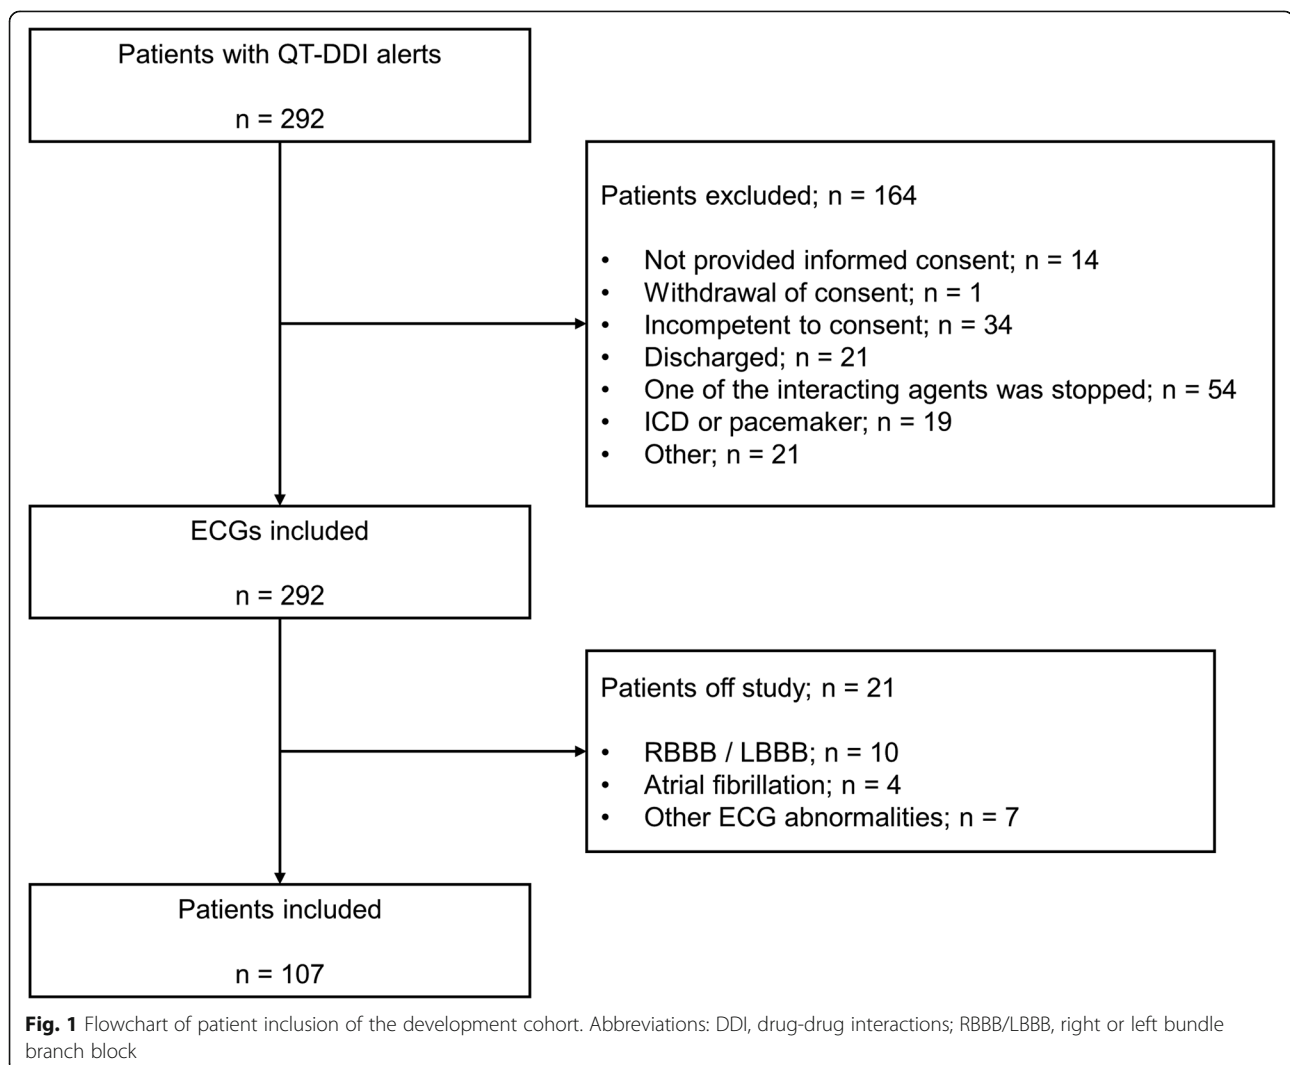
Patients with QT-DDI alerts

n = 292

Patients excluded; n = 164

• Not provided informed consent; n = 14
• Withdrawal of consent; n = 1
• Incompetent to consent; n = 34
• Discharged; n = 21
• One of the interacting agents was stopped; n = 54
• ICD or pacemaker; n = 19
• Other; n = 21

ECGs included

n = 292

Patients off study; n = 21

• RBBB / LBBB; n = 10
• Atrial fibrillation; n = 4
• Other ECG abnormalities; n = 7

Patients included

n = 107

**Fig. 1** Flowchart of patient inclusion of the development cohort. Abbreviations: DDI, drug-drug interactions; RBBB/LBBB, right or left bundle branch block